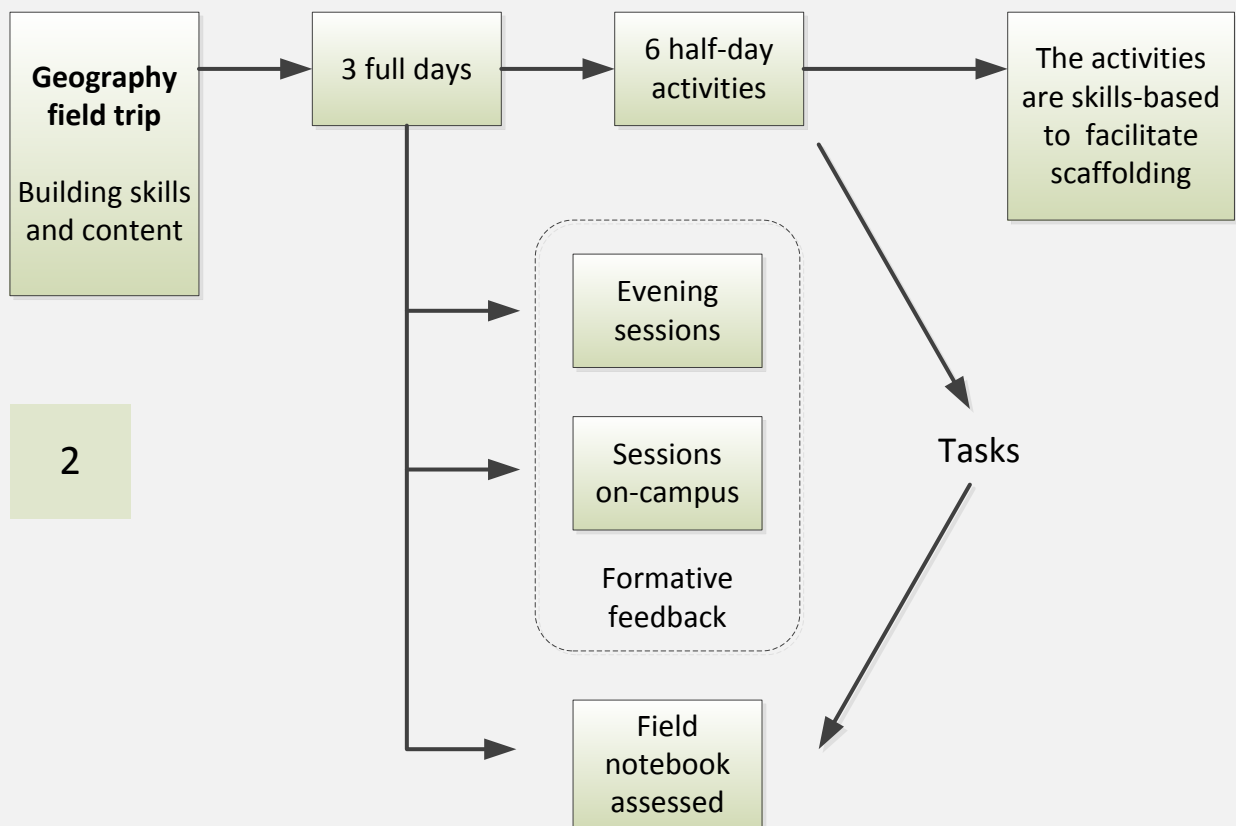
**Geography field trip**

Building skills and content

3 full days

6 half-day activities

The activities are skills-based to facilitate scaffolding

Evening sessions

Sessions on-campus

Formative feedback

2

Tasks

Field notebook assessed